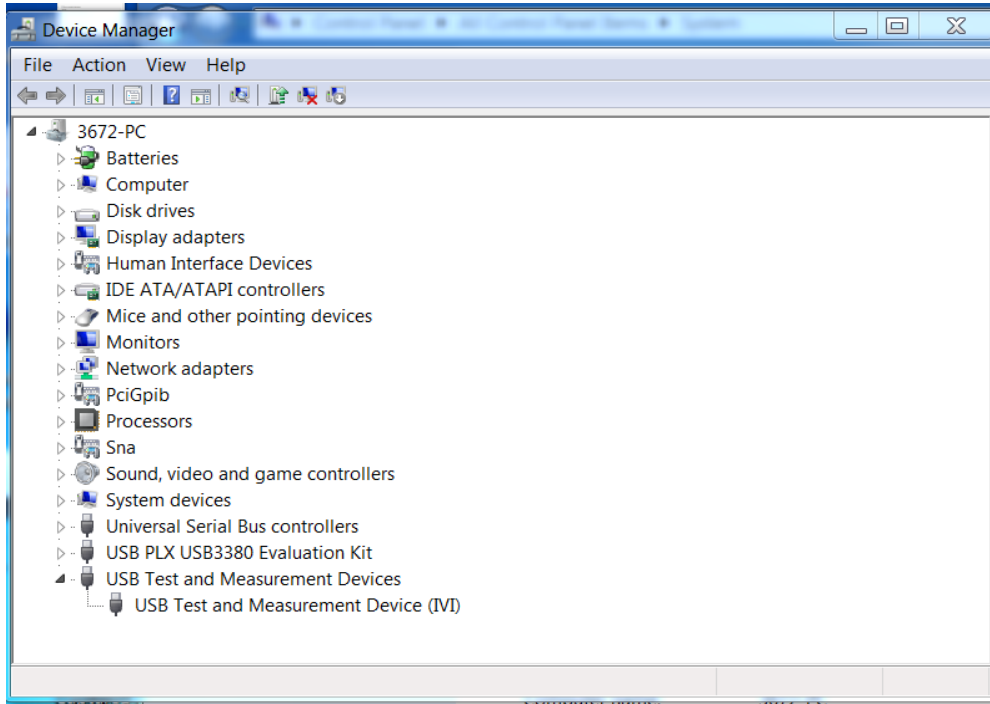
Device Manager

File Action View Help

3672-PC
Batteries
Computer
Disk drives
Display adapters
Human Interface Devices
IDE ATA/ATAPI controllers
Mice and other pointing devices
Monitors
Network adapters
PciGpib
Processors
Sna
Sound, video and game controllers
System devices
Universal Serial Bus controllers
USB PLX USB3380 Evaluation Kit
USB Test and Measurement Devices
USB Test and Measurement Device (IVI)